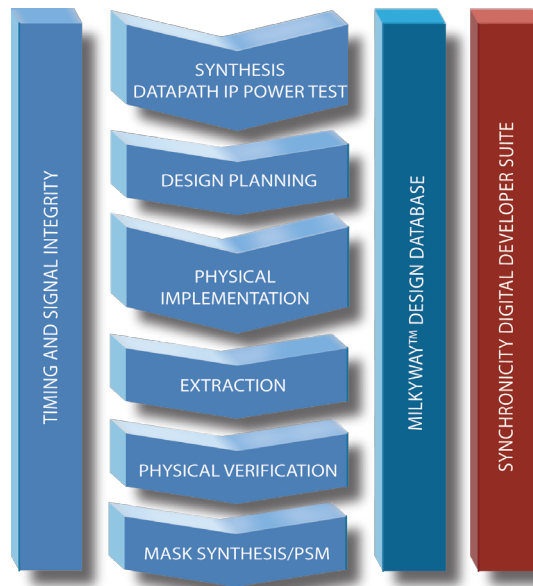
TIMING AND SIGNAL INTEGRITY

SYNTHESIS
DATAPATH IP POWER TEST

DESIGN PLANNING

PHYSICAL
IMPLEMENTATION

EXTRACTION

PHYSICAL VERIFICATION

MASK SYNTHESIS/PSM

MILKYWAY™ DESIGN DATABASE

SYNCHRONICITY DIGITAL DEVELOPER SUITE